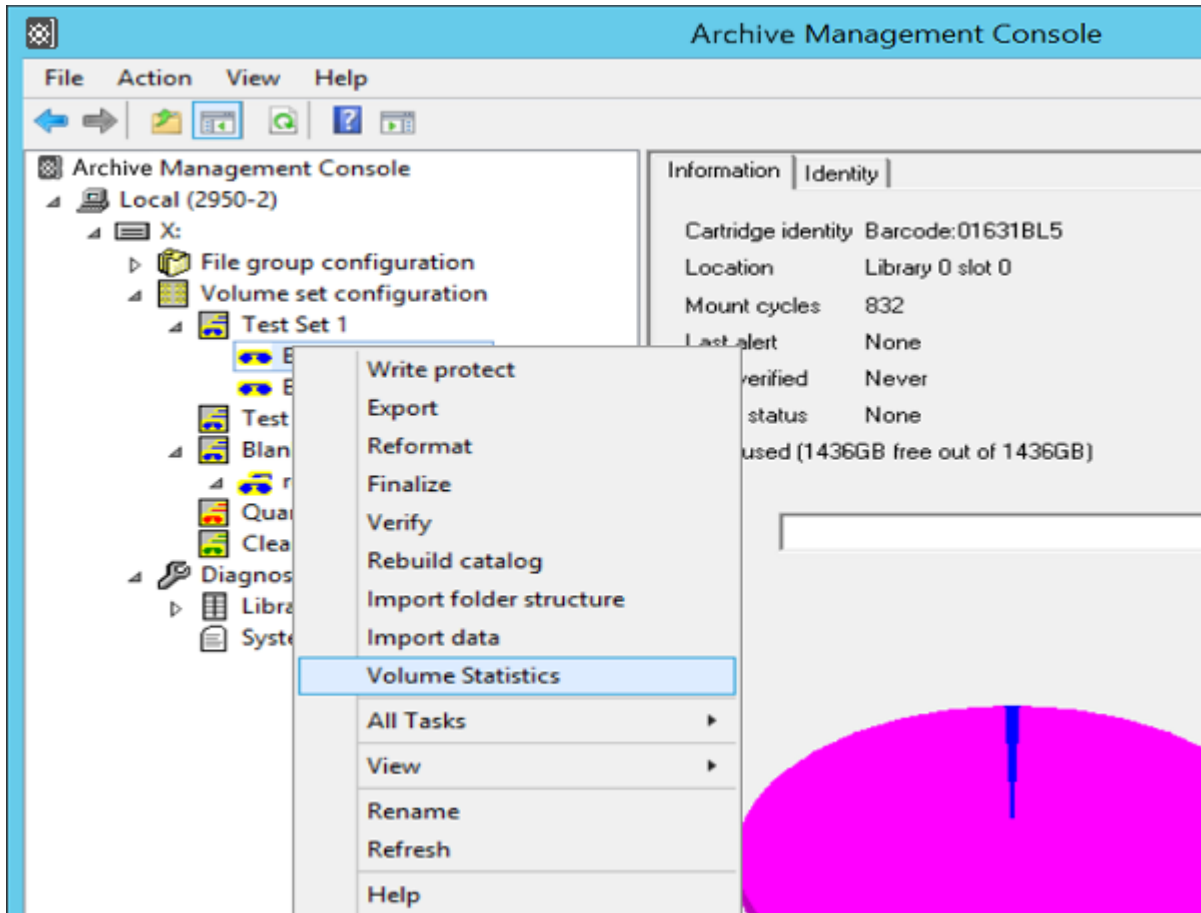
Archive Management Console

File Action View Help

Archive Management Console
Local (2950-2)
X:
File group configuration
Volume set configuration
Test Set 1
B
B
Test
Blan
r
Qua
Clea
Diagnos
Libra
Syste

Information | Identity

Cartridge identity Barcode:01631BL5
Location Library 0 slot 0
Mount cycles 832
Last alert None
verified Never
status None
used (1436GB free out of 1436GB)

Write protect
Export
Reformat
Finalize
Verify
Rebuild catalog
Import folder structure
Import data
Volume Statistics
All Tasks
View
Rename
Refresh
Help